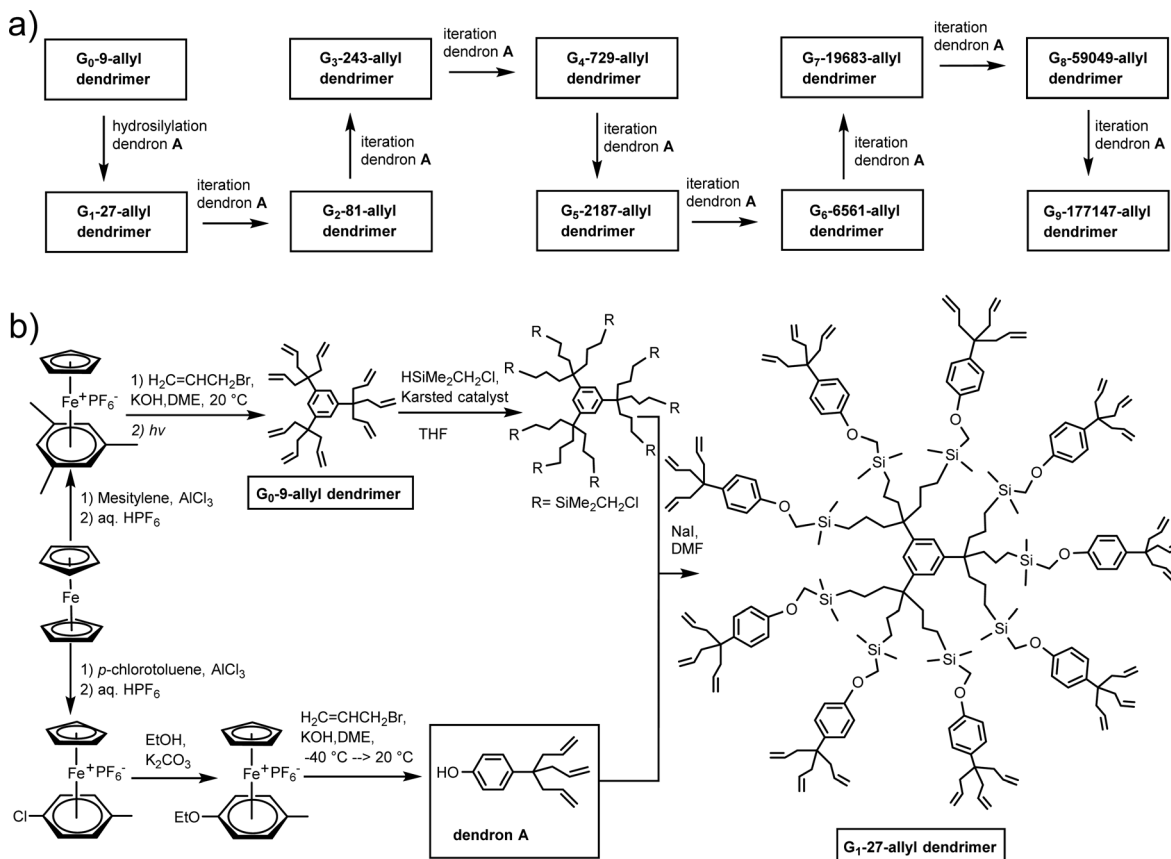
a)

$G_0$-9-allyl dendrimer

hydrosilylation dendron A

$G_1$-27-allyl dendrimer

iteration dendron A

$G_2$-81-allyl dendrimer

iteration dendron A

$G_3$-243-allyl dendrimer

iteration dendron A

$G_4$-729-allyl dendrimer

iteration dendron A

$G_5$-2187-allyl dendrimer

iteration dendron A

$G_6$-6561-allyl dendrimer

iteration dendron A

$G_7$-19683-allyl dendrimer

iteration dendron A

$G_8$-59049-allyl dendrimer

iteration dendron A

$G_9$-177147-allyl dendrimer

b)

$Fe^+PF_6^-$

1) $H_2C{=}CHCH_2Br$, KOH,DME, 20 °C
2) hv

$G_0$-9-allyl dendrimer

$HSiMe_2CH_2Cl$, Karsted catalyst

THF

R

R= $SiMe_2CH_2Cl$

1) Mesitylene, $AlCl_3$
2) aq. $HPF_6$

Fe

1) p-chlorotoluene, $AlCl_3$
2) aq. $HPF_6$

$Fe^+PF_6^-$

Cl

EtOH, $K_2CO_3$

$Fe^+PF_6^-$

EtO

$H_2C{=}CHCH_2Br$, KOH,DME, -40 °C --> 20 °C

HO

dendron A

NaI, DMF

O

Si

$G_1$-27-allyl dendrimer